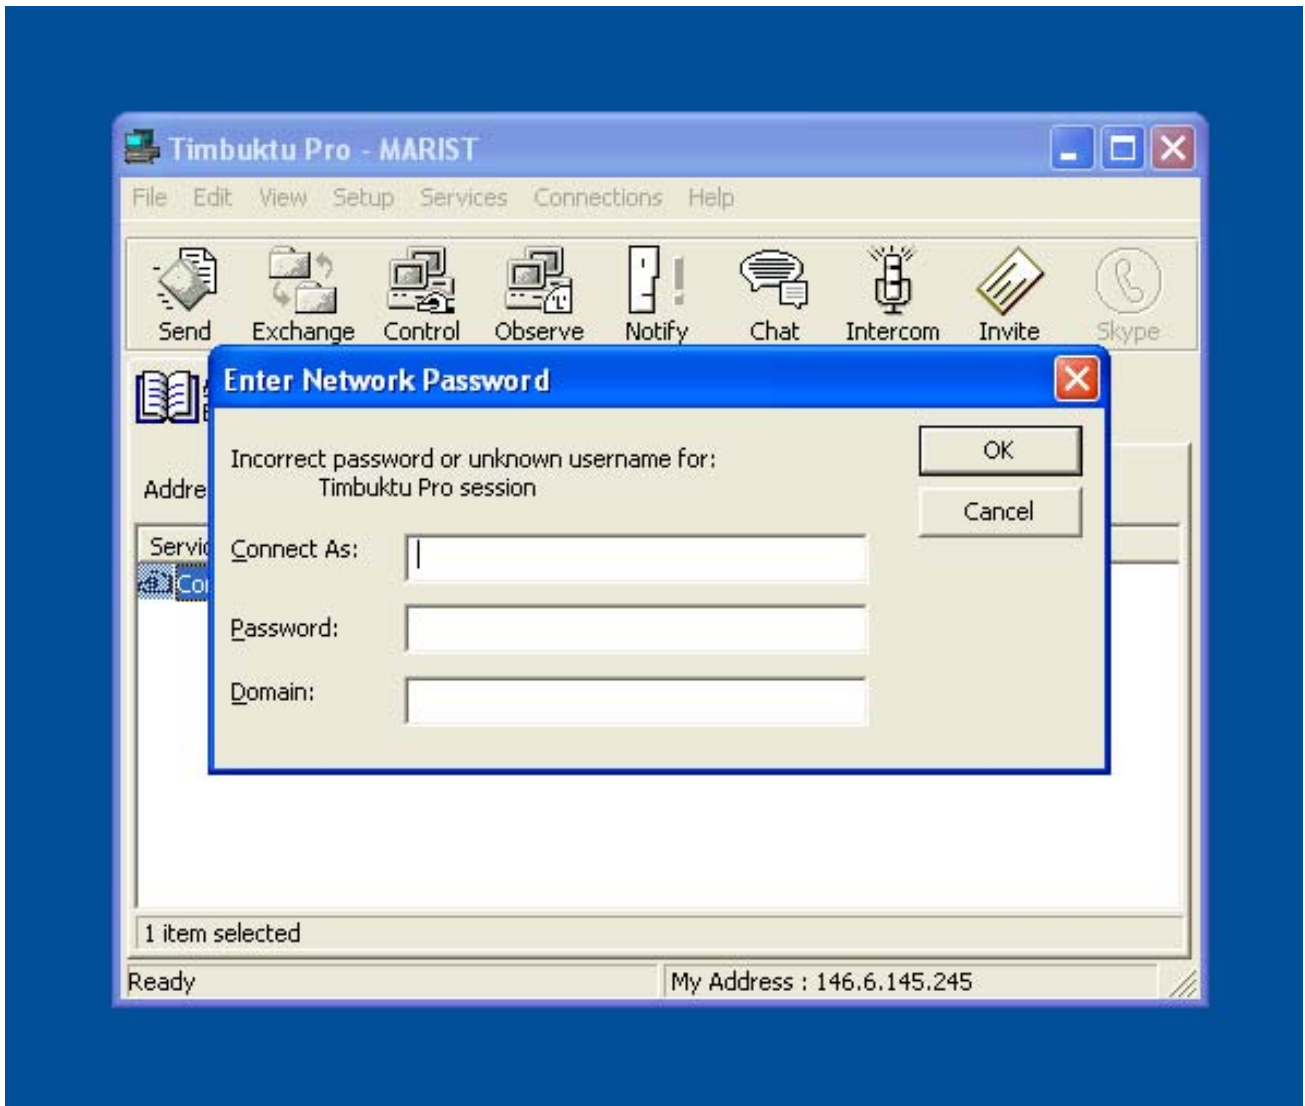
Timbuktu Pro - MARIST

File Edit View Setup Services Connections Help

Send Exchange Control Observe Notify Chat Intercom Invite Skype

Enter Network Password

Incorrect password or unknown username for:
Timbuktu Pro session

OK

Cancel

Connect As:

Password:

Domain:

Addre

Servic

Co

1 item selected

Ready

My Address : 146.6.145.245